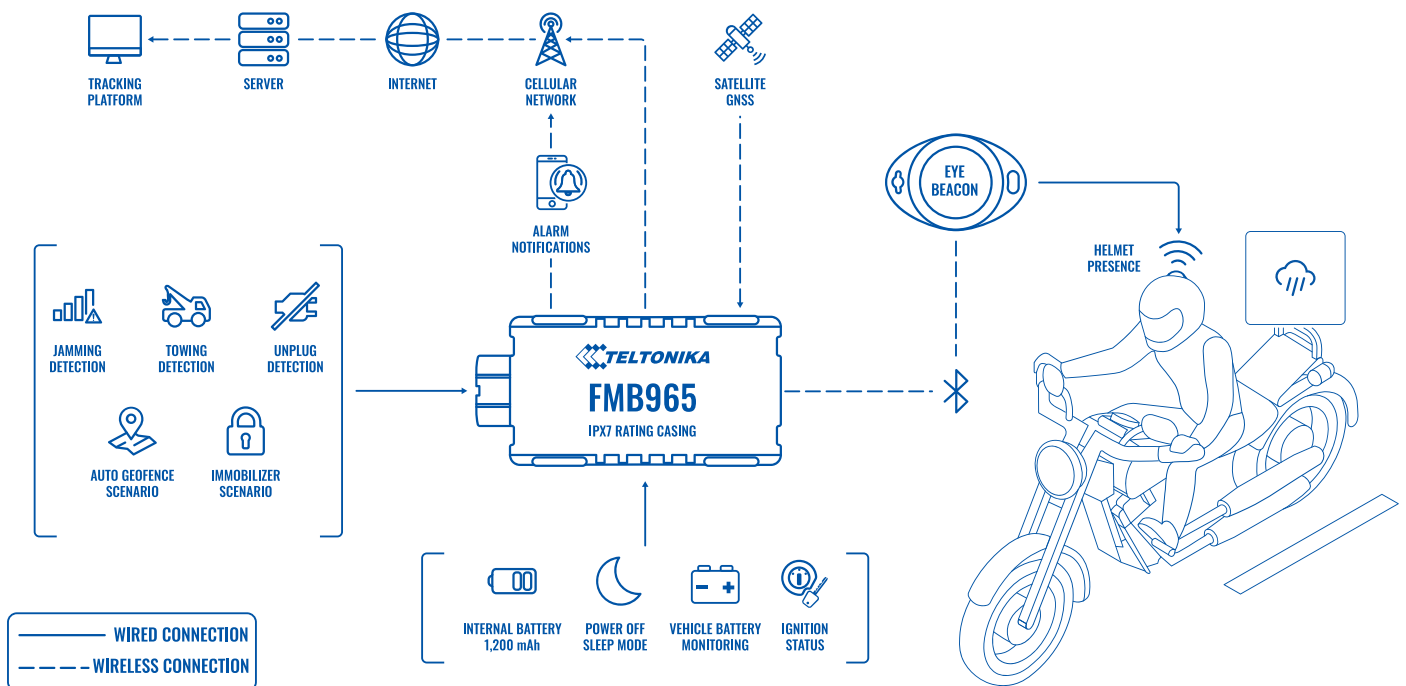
TRACKING PLATFORM

SERVER

INTERNET

CELLULAR NETWORK

SATELLITE GNSS

ALARM NOTIFICATIONS

EYE BEACON

HELMET PRESENCE

JAMMING DETECTION

TOWING DETECTION

UNPLUG DETECTION

AUTO GEOFENCE SCENARIO

IMMOBILIZER SCENARIO

TELTONIKA

FMB965

IPX7 RATING CASING

INTERNAL BATTERY 1,200 mAh

POWER OFF SLEEP MODE

VEHICLE BATTERY MONITORING

IGNITION STATUS

WIRED CONNECTION

WIRELESS CONNECTION